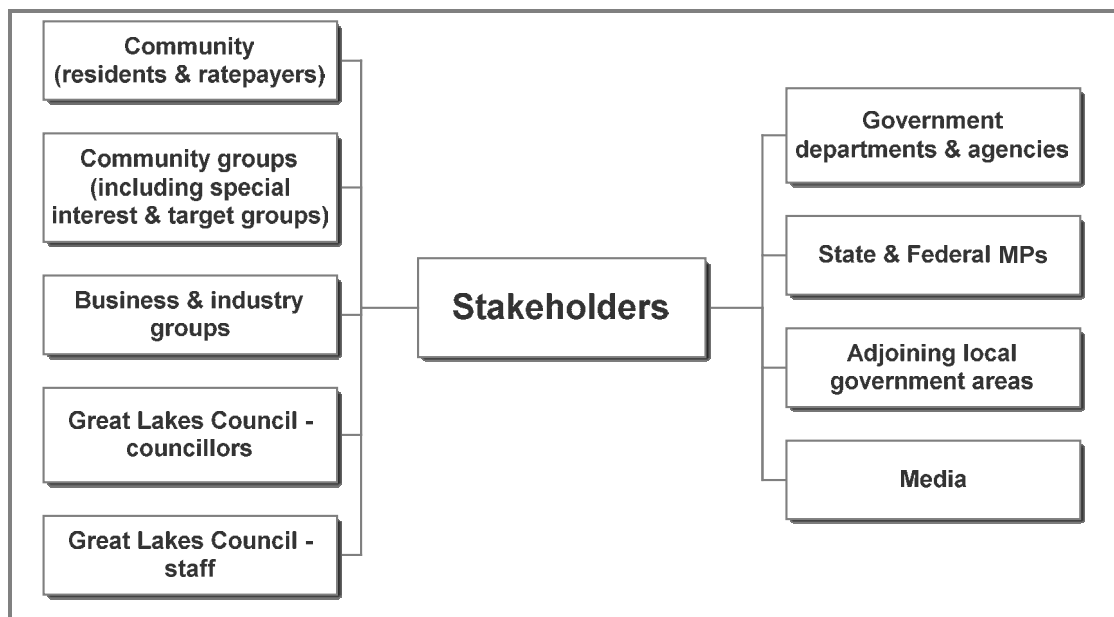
Community (residents & ratepayers)

Community groups (including special interest & target groups)

Business & industry groups

Great Lakes Council - councillors

Great Lakes Council - staff

Stakeholders

Government departments & agencies

State & Federal MPs

Adjoining local government areas

Media